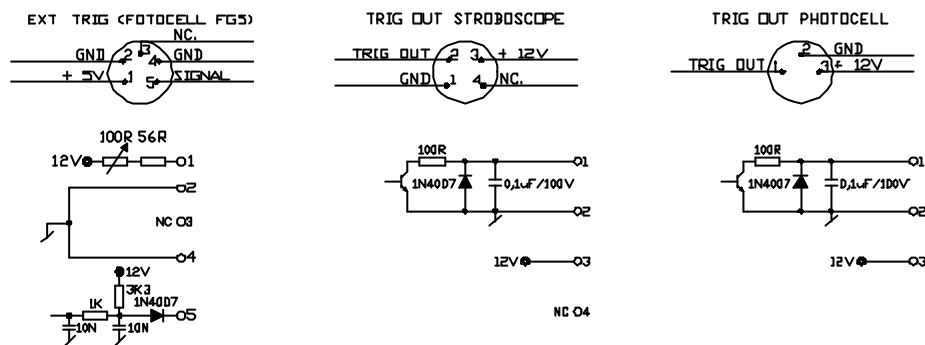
EXT TRIG (FOTOCELL FG5)

NC.
GND 2 3 4 GND
+ 5V 1 5 SIGNAL

100R 56R
12V 01
02
NC 03
04
12V
3K3
1K 1N4007
10N 10N 05

TRIG OUT STROBOSCOPE

TRIG OUT 2 3 + 12V
GND 1 4 NC.

100R
1N4007 0,1uF/100V
01
02
12V 03
NC 04

TRIG OUT PHOTOCELL

2 GND
TRIG OUT 1 3 + 12V

100R
1N4007 0,1uF/100V
01
02
12V 03